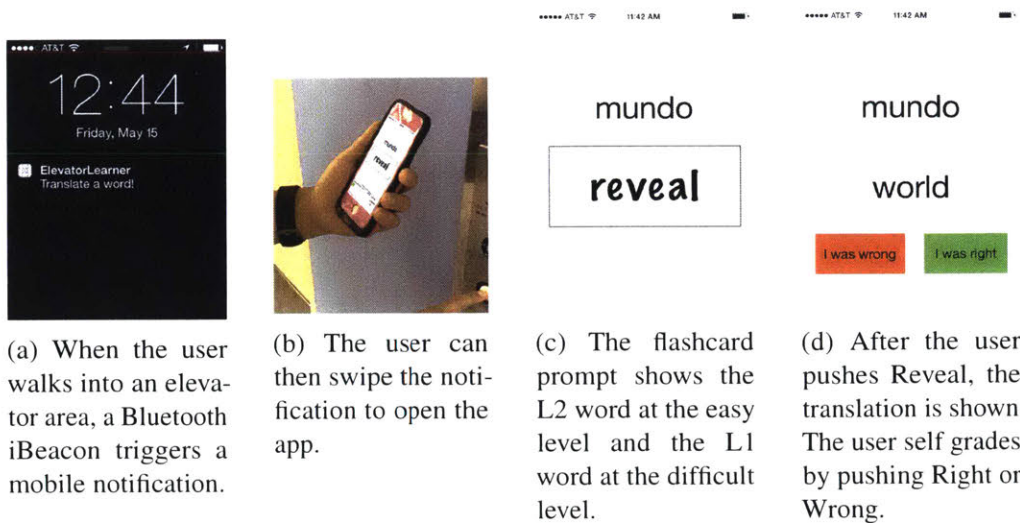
●●●● AT&T

12:44

Friday, May 15

ElevatorLearner
Translate a word!

(a) When the user walks into an elevator area, a Bluetooth iBeacon triggers a mobile notification.

mundo

(b) The user can then swipe the notification to open the app.

●●●●● AT&T 11:42 AM

mundo

reveal

(c) The flashcard prompt shows the L2 word at the easy level and the L1 word at the difficult level.

●●●●● AT&T 11:42 AM

mundo

world

I was wrong

I was right

(d) After the user pushes Reveal, the translation is shown The user self grades by pushing Right or Wrong.